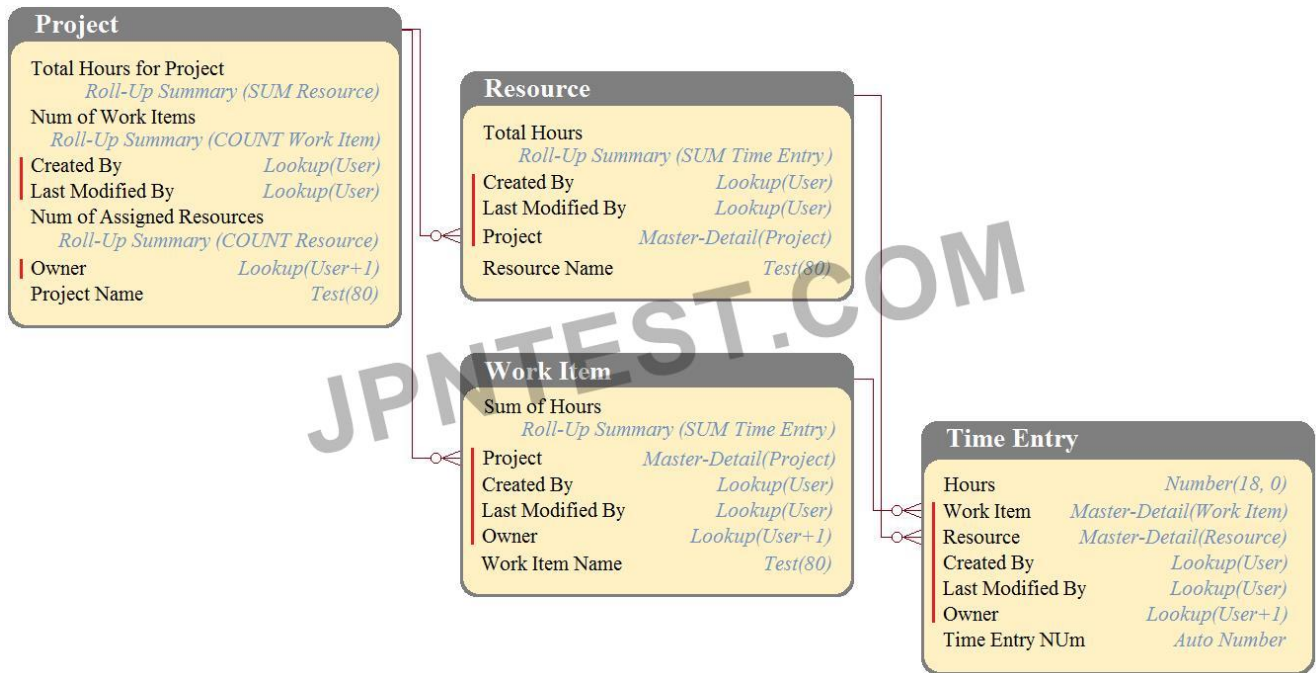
Project

Total Hours for Project
Roll-Up Summary (SUM Resource)
Num of Work Items
Roll-Up Summary (COUNT Work Item)
Created By Lookup(User)
Last Modified By Lookup(User)
Num of Assigned Resources
Roll-Up Summary (COUNT Resource)
Owner Lookup(User+1)
Project Name Test(80)

Resource

Total Hours
Roll-Up Summary (SUM Time Entry)
Created By Lookup(User)
Last Modified By Lookup(User)
Project Master-Detail(Project)
Resource Name Test(80)

Work Item

Sum of Hours
Roll-Up Summary (SUM Time Entry)
Project Master-Detail(Project)
Created By Lookup(User)
Last Modified By Lookup(User)
Owner Lookup(User+1)
Work Item Name Test(80)

Time Entry

Hours Number(18, 0)
Work Item Master-Detail(Work Item)
Resource Master-Detail(Resource)
Created By Lookup(User)
Last Modified By Lookup(User)
Owner Lookup(User+1)
Time Entry NUm Auto Number

JPNTEST.COM